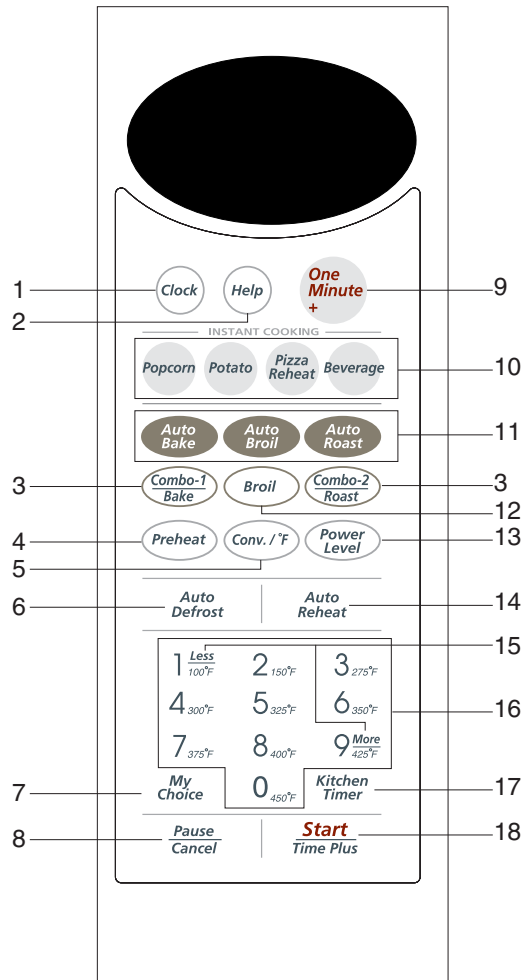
1 Clock
2 Help
One Minute + 9

INSTANT COOKING
Popcorn Potato Pizza Reheat Beverage 10

Auto Bake Auto Broil Auto Roast 11

3 Combo-1 Bake
Broil 12
Combo-2 Roast 3

4 Preheat
5 Conv. / °F
Power Level 13

6 Auto Defrost
Auto Reheat 14

1 Less 100°F 15
2 150°F
3 275°F
4 300°F
5 325°F
6 350°F 16
7 375°F
8 400°F
9 More 425°F
0 450°F

7 My Choice
Kitchen Timer 17

8 Pause Cancel
Start Time Plus 18